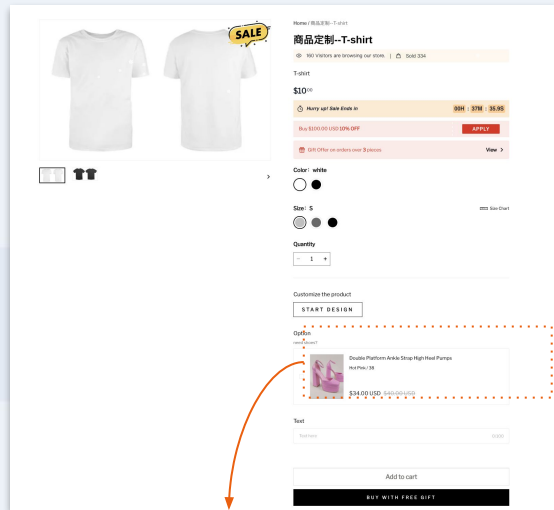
SALE

Home / 商品定制--T-shirt

商品定制--T-shirt

160 Visitors are browsing our store. | Sold 334

T-shirt

$10.00

Hurry up! Sale Ends in 00H : 37M : 35.9S

Buy $100.00 USD 10% OFF APPLY

Gift Offer on orders over 3 pieces View >

Color: white

Size: S Size Chart

Quantity

− 1 +

Customize the product

START DESIGN

Option

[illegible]

Double Platform Ankle Strap High Heel Pumps

Hot Pink / 38

$34.00 USD $40.00 USD

Text

Text here 0/100

Add to cart

BUY WITH FREE GIFT